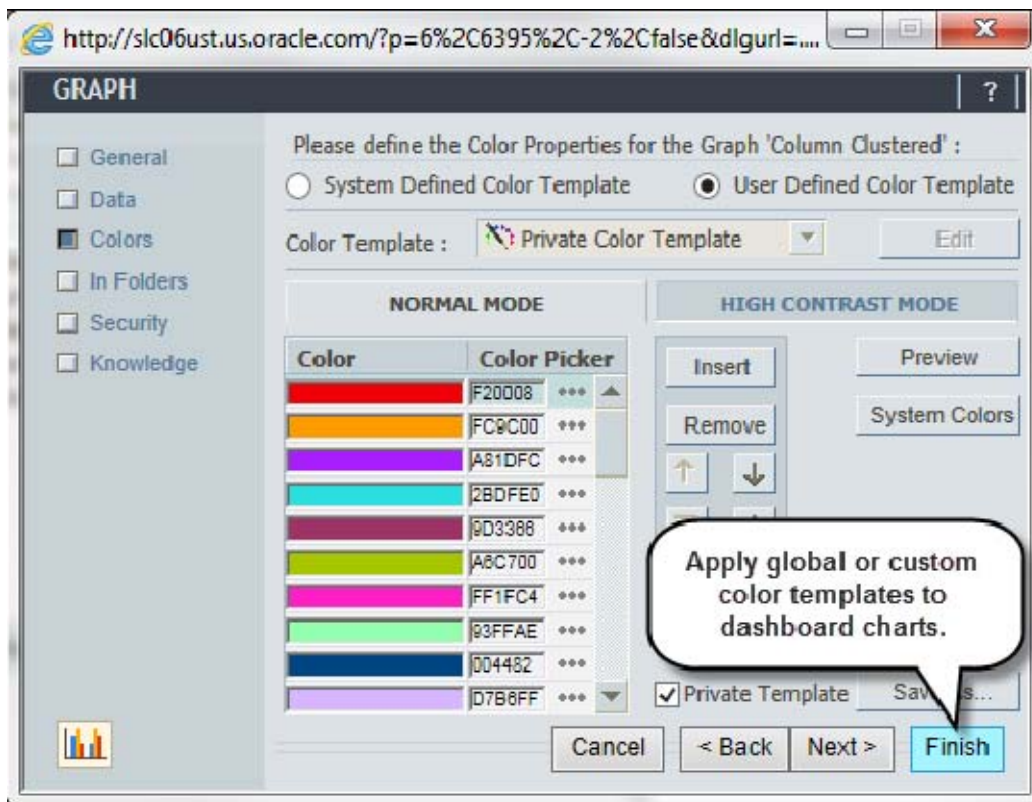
http://slc06ust.us.oracle.com/?p=6%2C6395%2C-2%2Cfalse&dlgurl=....

GRAPH

?

General
Data
Colors
In Folders
Security
Knowledge

Please define the Color Properties for the Graph 'Column Clustered' :

System Defined Color Template

User Defined Color Template

Color Template :

Private Color Template

Edit

NORMAL MODE

HIGH CONTRAST MODE

| Color | Color Picker |
|---|---|
| | F20008 ••• |
| | FC9C00 ••• |
| | A81DFC ••• |
| | 2BDFE0 ••• |
| | 9D3368 ••• |
| | A6C700 ••• |
| | FF1FC4 ••• |
| | 93FFAE ••• |
| | 004482 ••• |
| | D7B6FF ••• |

Insert

Remove

Preview

System Colors

Apply global or custom color templates to dashboard charts.

Private Template

Sav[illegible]s...

Cancel

< Back

Next >

Finish